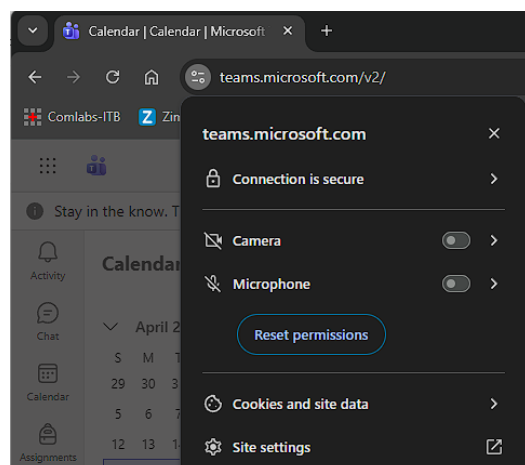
Calendar | Calendar | Microsoft ×
+
teams.microsoft.com/v2/
Comlabs-ITB
Zin
Stay in the know. T
Activity
Chat
Calendar
Assignments
Calendar
April 2
S M T
29 30 3
5 6 7
12 13 14

teams.microsoft.com ×
Connection is secure
Camera
Microphone
Reset permissions
Cookies and site data
Site settings